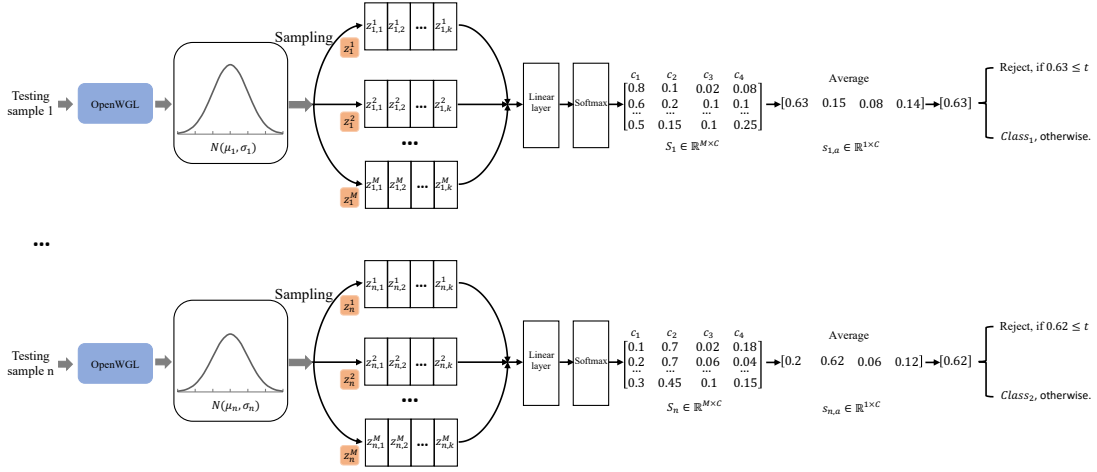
Testing sample 1

OpenWGL

$N(\mu_1, \sigma_1)$

Sampling

$z_1^1$ $z_{1,1}^1$ $z_{1,2}^1$ … $z_{1,k}^1$

$z_1^2$ $z_{1,1}^2$ $z_{1,2}^2$ … $z_{1,k}^2$

…

$z_1^M$ $z_{1,1}^M$ $z_{1,2}^M$ … $z_{1,k}^M$

Linear layer

Softmax

$c_1$ $c_2$ $c_3$ $c_4$

$\begin{bmatrix} 0.8 & 0.1 & 0.02 & 0.08 \\ 0.6 & 0.2 & 0.1 & 0.1 \\ \cdots & \cdots & \cdots & \cdots \\ 0.5 & 0.15 & 0.1 & 0.25 \end{bmatrix}$

$S_1 \in \mathbb{R}^{M \times C}$

Average

$[0.63 \quad 0.15 \quad 0.08 \quad 0.14]$

$s_{1,a} \in \mathbb{R}^{1 \times C}$

$[0.63]$

Reject, if $0.63 \leq t$

$Class_1$, otherwise.

…

Testing sample n

OpenWGL

$N(\mu_n, \sigma_n)$

Sampling

$z_n^1$ $z_{n,1}^1$ $z_{n,2}^1$ … $z_{n,k}^1$

$z_n^2$ $z_{n,1}^2$ $z_{n,2}^2$ … $z_{n,k}^2$

…

$z_n^M$ $z_{n,1}^M$ $z_{n,2}^M$ … $z_{n,k}^M$

Linear layer

Softmax

$c_1$ $c_2$ $c_3$ $c_4$

$\begin{bmatrix} 0.1 & 0.7 & 0.02 & 0.18 \\ 0.2 & 0.7 & 0.06 & 0.04 \\ \cdots & \cdots & \cdots & \cdots \\ 0.3 & 0.45 & 0.1 & 0.15 \end{bmatrix}$

$S_n \in \mathbb{R}^{M \times C}$

Average

$[0.2 \quad 0.62 \quad 0.06 \quad 0.12]$

$s_{n,a} \in \mathbb{R}^{1 \times C}$

$[0.62]$

Reject, if $0.62 \leq t$

$Class_2$, otherwise.